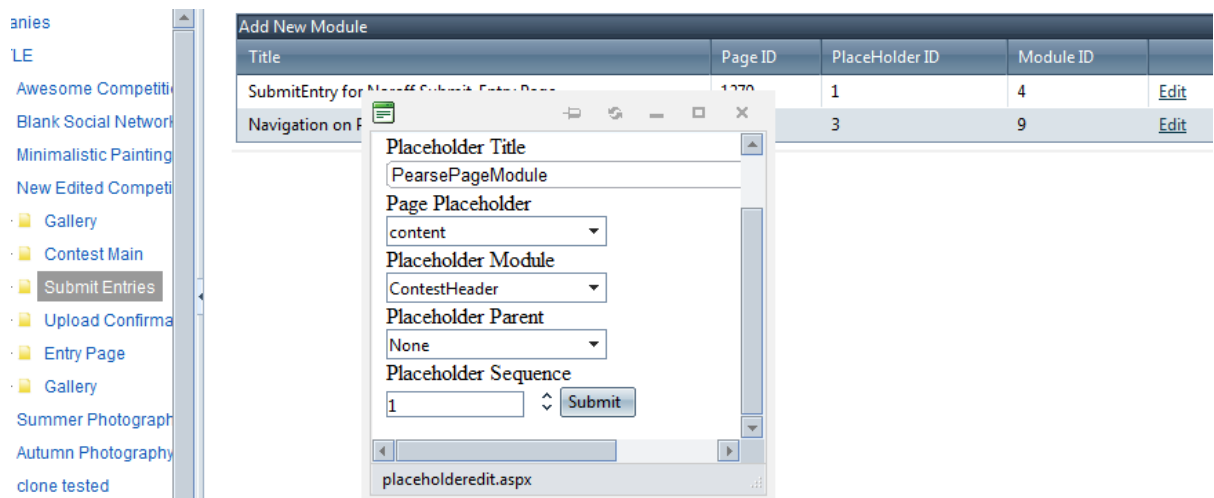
anies
LE
Awesome Competiti
Blank Social Network
Minimalistic Painting
New Edited Competi
Gallery
Contest Main
Submit Entries
Upload Confirma
Entry Page
Gallery
Summer Photograph
Autumn Photography
clone tested

Add New Module

| Title | Page ID | PlaceHolder ID | Module ID | |
|---|---|---|---|---|
| SubmitEntry for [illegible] | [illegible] | 1 | 4 | Edit |
| Navigation on P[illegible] | | 3 | 9 | Edit |

Placeholder Title
PearsePageModule
Page Placeholder
content
Placeholder Module
ContestHeader
Placeholder Parent
None
Placeholder Sequence
1
Submit
placeholderedit.aspx